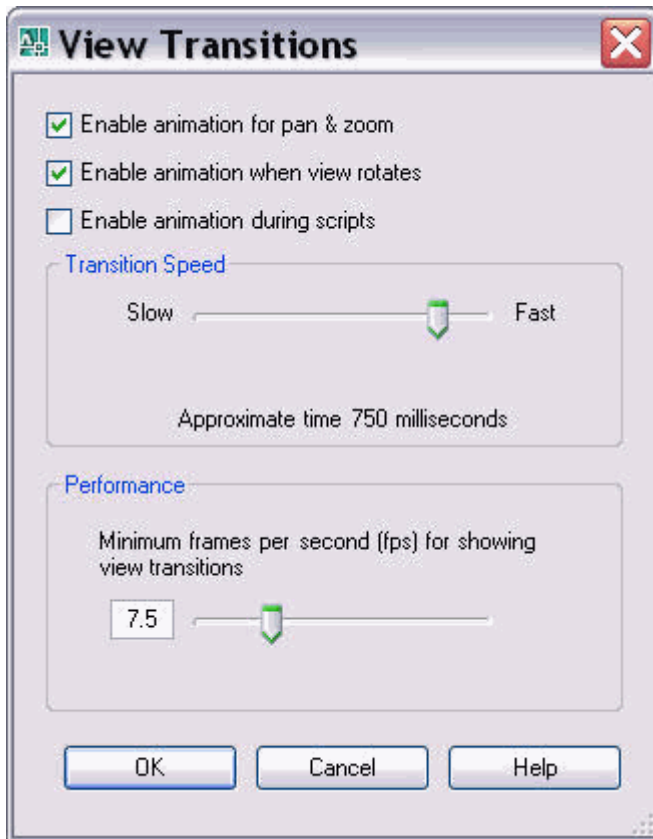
View Transitions

Enable animation for pan & zoom

Enable animation when view rotates

Enable animation during scripts

Transition Speed

Slow

Fast

Approximate time 750 milliseconds

Performance

Minimum frames per second (fps) for showing view transitions

7.5

OK

Cancel

Help